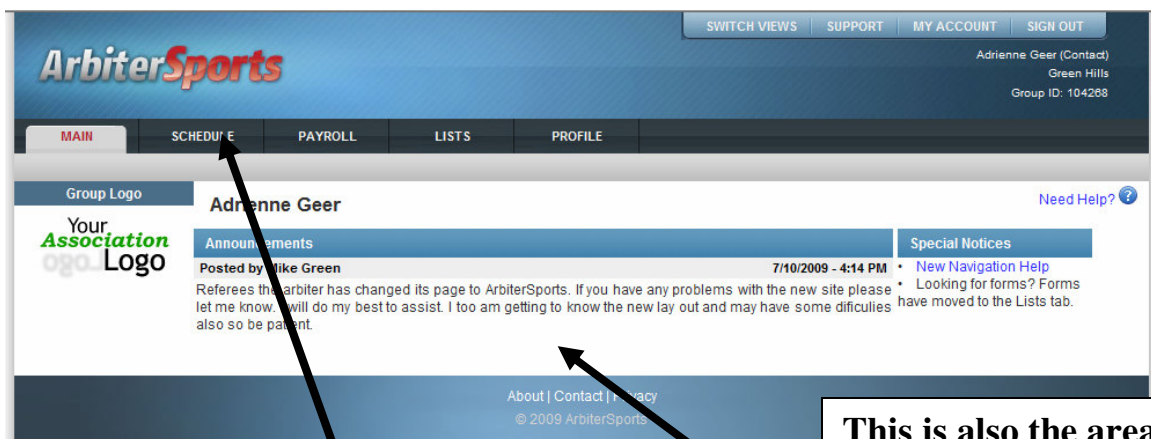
SWITCH VIEWS | SUPPORT | MY ACCOUNT | SIGN OUT

ArbiterSports

Adrienne Geer (Contact)
Green Hills
Group ID: 104268

MAIN SCHEDU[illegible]E PAYROLL LISTS PROFILE

Group Logo

Your Association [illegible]ogo Logo

Adr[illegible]enne Geer

Need Help?

Announ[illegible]ements

Posted by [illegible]ike Green 7/10/2009 - 4:14 PM

Referees th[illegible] arbiter has changed its page to ArbiterSports. If you have any problems with the new site please let me know. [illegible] will do my best to assist. I too am getting to know the new lay out and may have some dificulies also so be pa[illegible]ent.

Special Notices

• New Navigation Help
• Looking for forms? Forms have moved to the Lists tab.

About | Contact | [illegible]vacy
© 2009 ArbiterSports

This is also the area